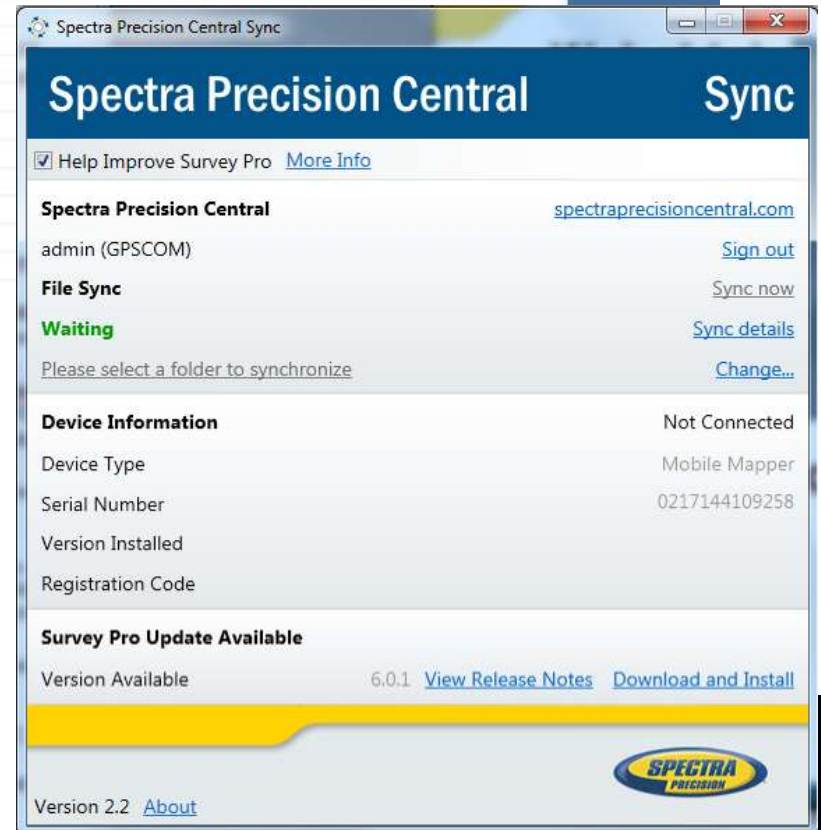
Spectra Precision Central Sync

Spectra Precision Central Sync

Help Improve Survey Pro More Info

Spectra Precision Central spectraprecisioncentral.com

admin (GPSCOM) Sign out

File Sync Sync now

Waiting Sync details

Please select a folder to synchronize Change...

Device Information Not Connected

Device Type Mobile Mapper

Serial Number 0217144109258

Version Installed

Registration Code

Survey Pro Update Available

Version Available 6.0.1 View Release Notes Download and Install

SPECTRA PRECISION

Version 2.2 About